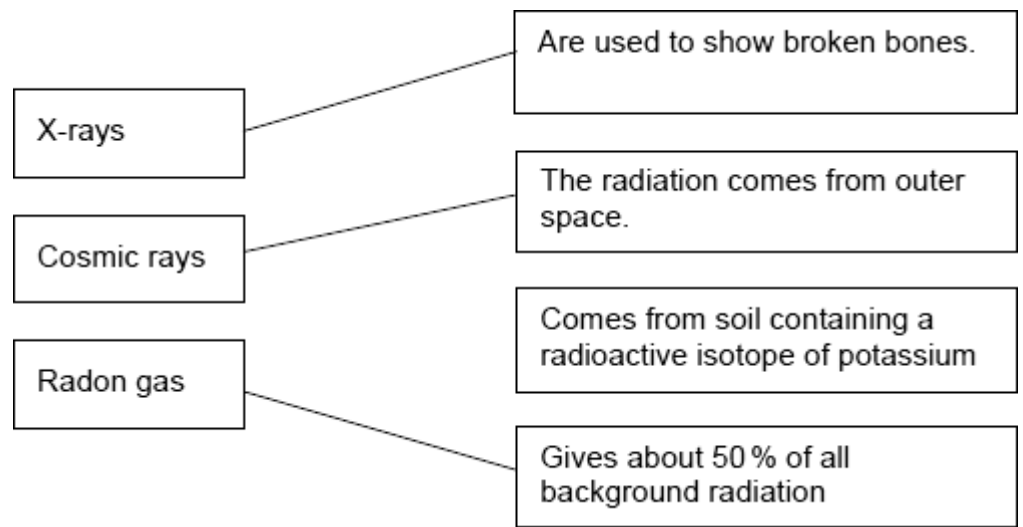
X-rays

Cosmic rays

Radon gas

Are used to show broken bones.

The radiation comes from outer space.

Comes from soil containing a radioactive isotope of potassium

Gives about 50 % of all background radiation